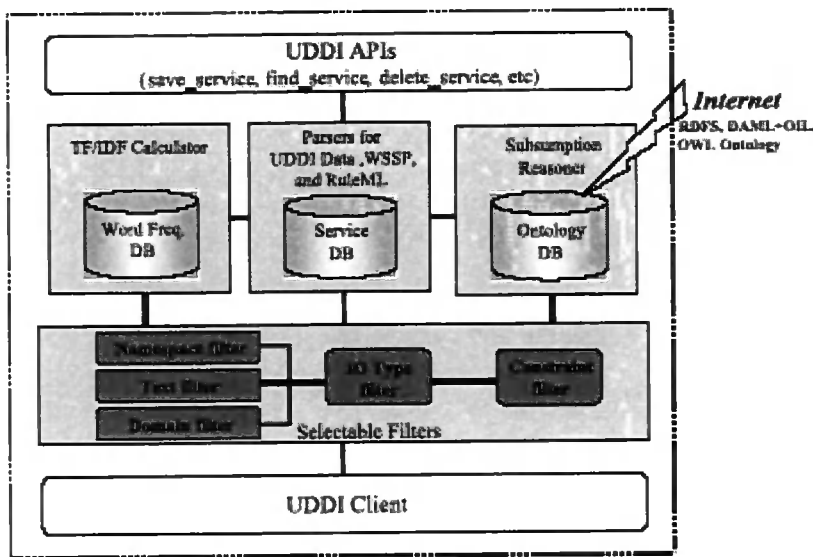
UDDI APIs
(save_service, find_service, delete_service, etc)

Internet
RDFS, DAML+OIL, OWL Ontology

TF/IDF Calculator

Word Freq. DB

Parsers for UDDI Data, WSSP, and RuleML

Service DB

Subsumption Reasoner

Ontology DB

Namespace filter

Text filter

Domain filter

IO Type filter

Constraint filter

Selectable Filters

UDDI Client